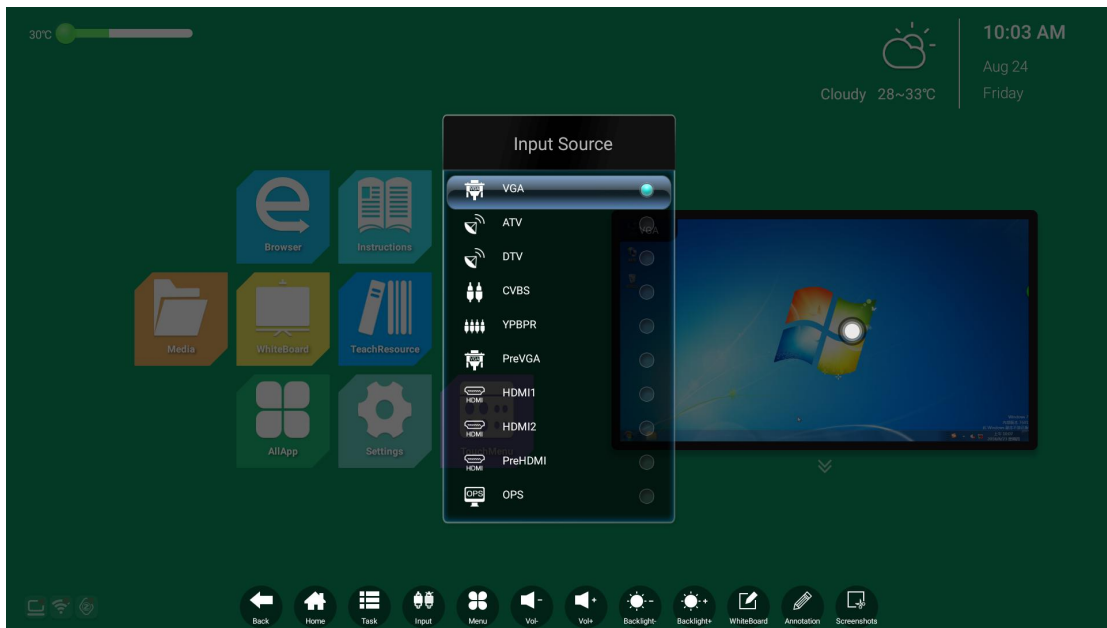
30℃

10:03 AM
Aug 24
Friday
Cloudy 28~33℃

Input Source
VGA
ATV
DTV
CVBS
YPBPR
PreVGA
HDMI HDMI1
HDMI HDMI2
HDMI PreHDMI
OPS OPS

Browser
Instructions
Media
WhiteBoard
TeachResource
AllApp
Settings

VGA

Back
Home
Task
Input
Menu
Vol-
Vol+
Backlight-
Backlight+
WhiteBoard
Annotation
Screenshots